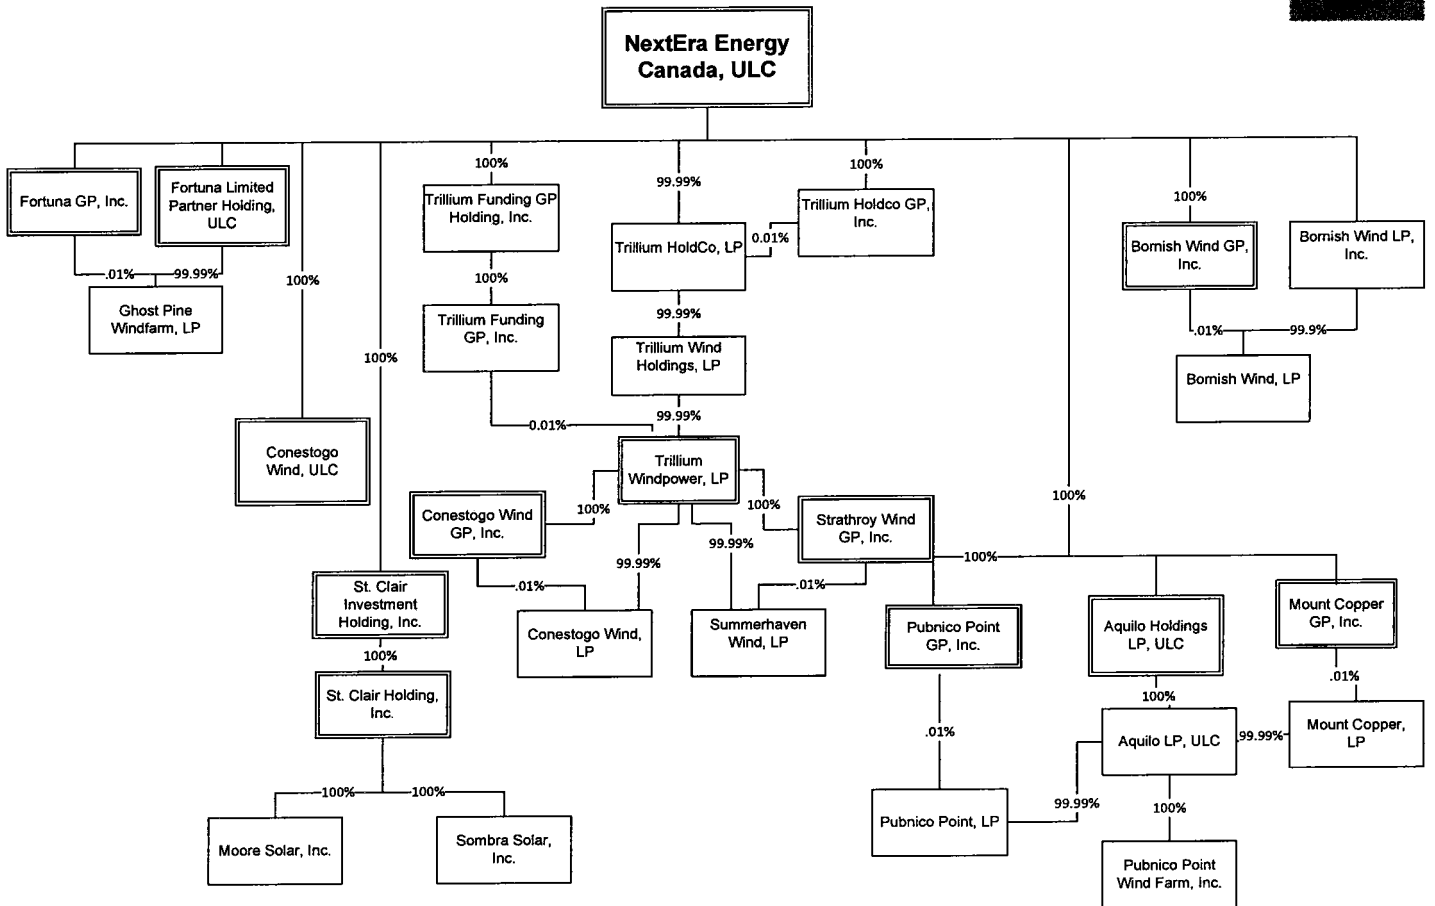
NextEra Energy Canada, ULC

Fortuna GP, Inc.

Fortuna Limited Partner Holding, ULC

.01%

99.99%

Ghost Pine Windfarm, LP

100%

Conestogo Wind, ULC

100%

100%

Trillium Funding GP Holding, Inc.

100%

Trillium Funding GP, Inc.

0.01%

99.99%

Trillium HoldCo, LP

0.01%

100%

Trillium Holdco GP, Inc.

99.99%

Trillium Wind Holdings, LP

99.99%

Trillium Windpower, LP

100%

Conestogo Wind GP, Inc.

.01%

99.99%

Conestogo Wind, LP

99.99%

Summerhaven Wind, LP

.01%

100%

Strathroy Wind GP, Inc.

100%

St. Clair Investment Holding, Inc.

100%

St. Clair Holding, Inc.

100%

100%

Moore Solar, Inc.

Sombra Solar, Inc.

Pubnico Point GP, Inc.

.01%

Pubnico Point, LP

99.99%

100%

100%

Bornish Wind GP, Inc.

Bornish Wind LP, Inc.

.01%

99.9%

Bornish Wind, LP

Aquilo Holdings LP, ULC

100%

Aquilo LP, ULC

99.99%

100%

Pubnico Point Wind Farm, Inc.

Mount Copper GP, Inc.

.01%

Mount Copper, LP